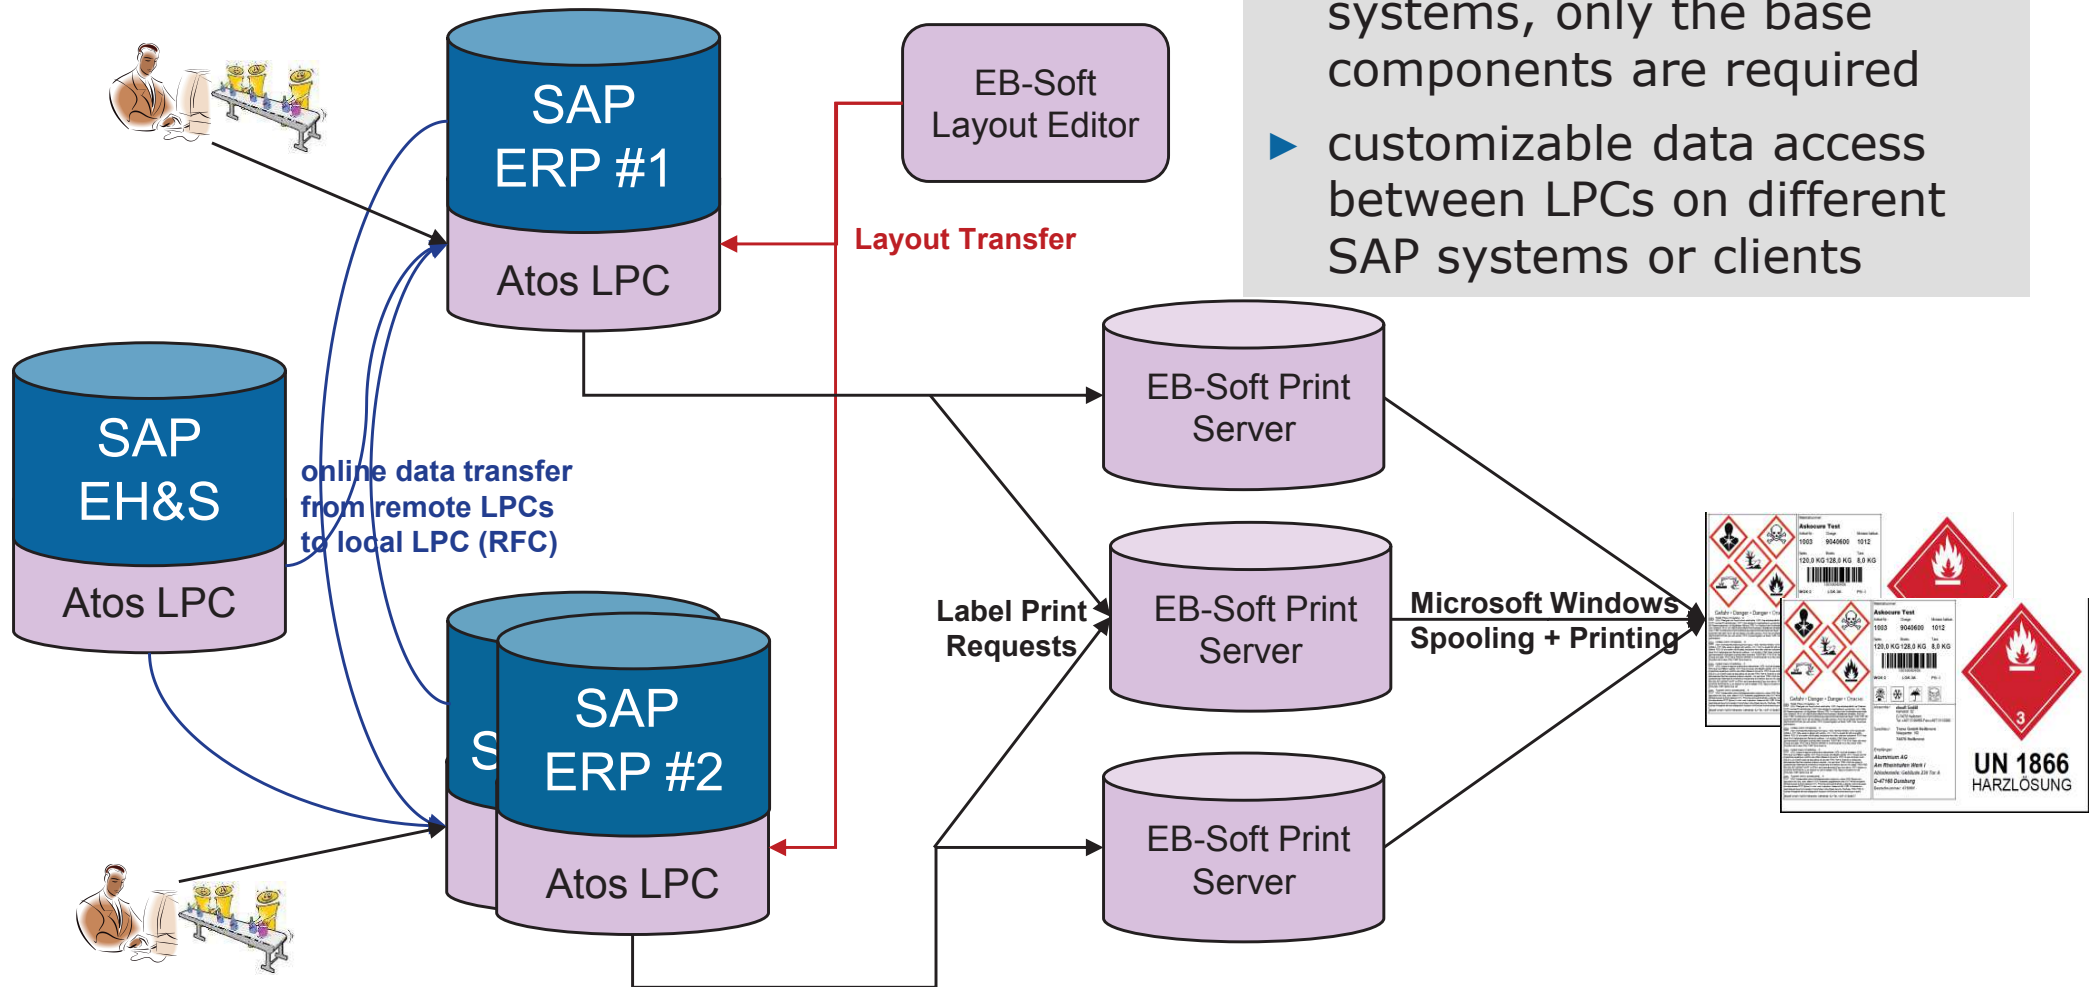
systems, only the base components are required

▶ customizable data access between LPCs on different SAP systems or clients

SAP ERP #1

Atos LPC

EB-Soft Layout Editor

Layout Transfer

SAP EH&S

Atos LPC

online data transfer from remote LPCs to local LPC (RFC)

EB-Soft Print Server

EB-Soft Print Server

EB-Soft Print Server

Label Print Requests

Microsoft Windows Spooling + Printing

S

SAP ERP #2

Atos LPC

UN 1866
HARZLÖSUNG